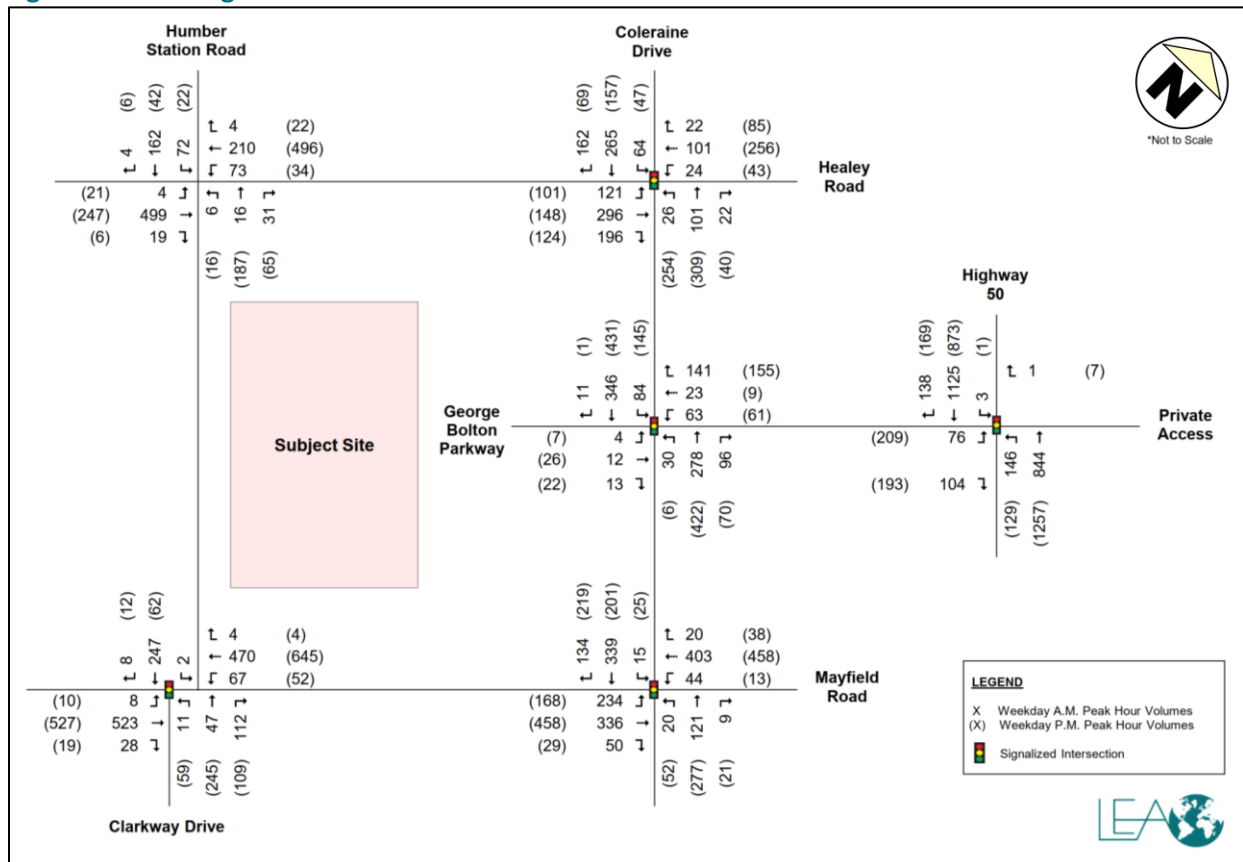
Humber Station Road

(6) (42) (22)
4 162 72
4 (22)
210 (496)
73 (34)
(21) 4
(247) 499
(6) 19
6 16 31
(16) (187) (65)

Coleraine Drive

(69) (157) (47)
162 265 64
22 (85)
101 (256)
24 (43)
Healey Road
(101) 121
(148) 296
(124) 196
26 101 22
(254) (309) (40)

*Not to Scale

Highway 50

(169) (873) (1)
138 1125 3
1 (7)
Private Access
(209) 76
(193) 104
146 844
(129) (1257)

(1) (431) (145)
11 346 84
141 (155)
23 (9)
63 (61)
George Bolton Parkway
(7) 4
(26) 12
(22) 13
30 278 96
(6) (422) (70)

Subject Site

(12) (62)
8 247 2
4 (4)
470 (645)
67 (52)
(10) 8
(527) 523
(19) 28
11 47 112
(59) (245) (109)

Clarkway Drive

(219) (201) (25)
134 339 15
20 (38)
403 (458)
44 (13)
Mayfield Road
(168) 234
(458) 336
(29) 50
20 121 9
(52) (277) (21)

LEGEND
X Weekday A.M. Peak Hour Volumes
(X) Weekday P.M. Peak Hour Volumes
Signalized Intersection

LEA